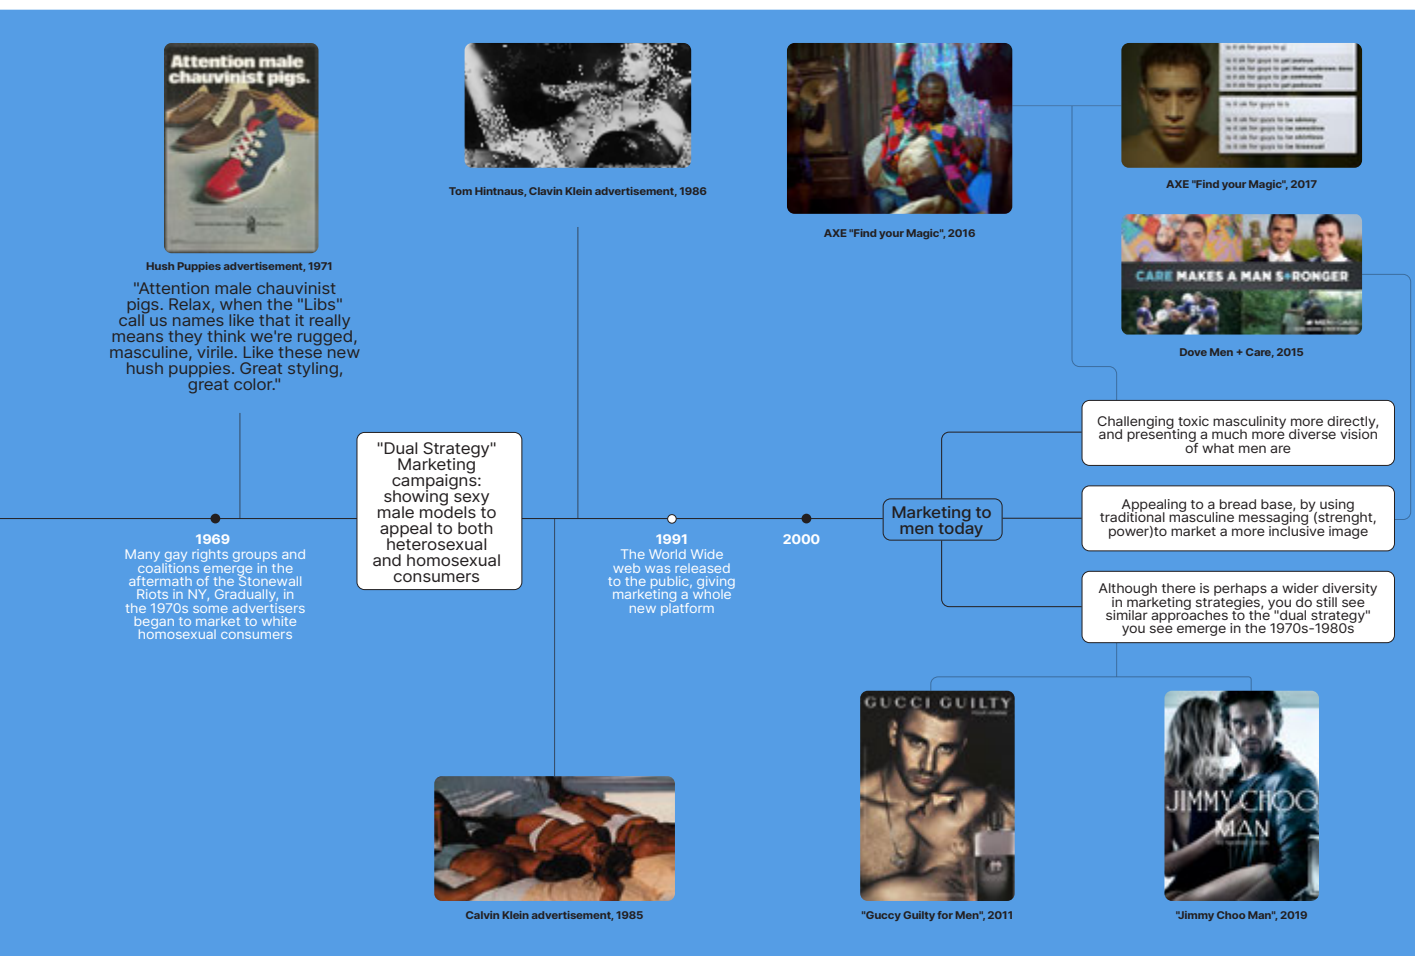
Attention male chauvinist pigs.

Hush Puppies advertisement, 1971

"Attention male chauvinist pigs. Relax, when the "Libs" call us names like that it really means they think we're rugged, masculine, virile. Like these new hush puppies. Great styling, great color."

Tom Hintnaus, Clavin Klein advertisement, 1986

AXE "Find your Magic", 2016

AXE "Find your Magic", 2017

CARE MAKES A MAN STRONGER

Dove Men + Care, 2015

Challenging toxic masculinity more directly, and presenting a much more diverse vision of what men are

"Dual Strategy" Marketing campaigns: showing sexy male models to appeal to both heterosexual and homosexual consumers

1969
Many gay rights groups and coalitions emerge in the aftermath of the Stonewall Riots in NY, Gradually, in the 1970s some advertisers began to market to white homosexual consumers

1991
The World Wide web was released to the public, giving marketing a whole new platform

2000

Marketing to men today

Appealing to a bread base, by using traditional masculine messaging (strenght, power)to market a more inclusive image

Although there is perhaps a wider diversity in marketing strategies, you do still see similar approaches to the "dual strategy" you see emerge in the 1970s-1980s

GUCCI GUILTY

JIMMY CHOO MAN

Calvin Klein advertisement, 1985

"Guccy Guilty for Men", 2011

"Jimmy Choo Man", 2019